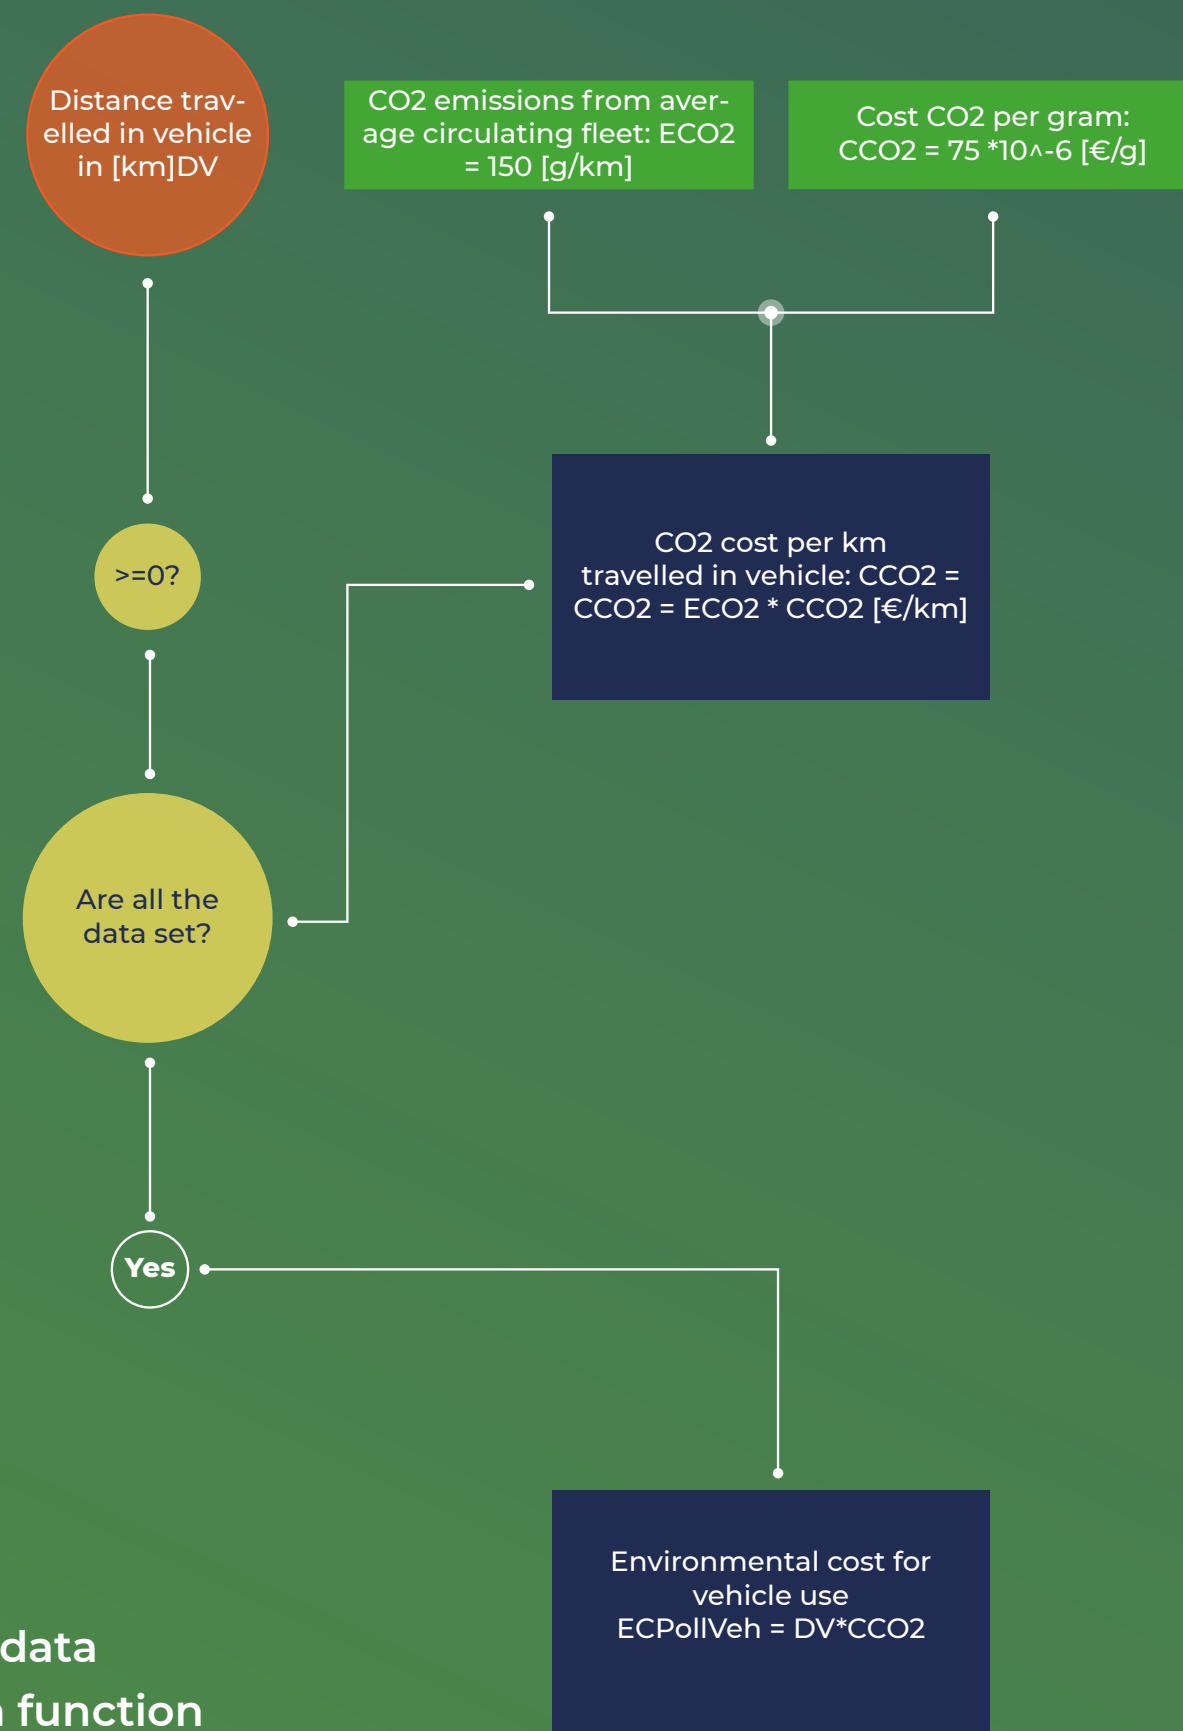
Distance travelled in vehicle in [km]DV

CO2 emissions from average circulating fleet: ECO2 = 150 [g/km]

Cost CO2 per gram: CCO2 = 75 *10^-6 [€/g]

>=0?

CO2 cost per km travelled in vehicle: CCO2 = CCO2 = ECO2 * CCO2 [€/km]

Are all the data set?

Yes

Environmental cost for vehicle use ECPollVeh = DV*CCO2

data

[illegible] function